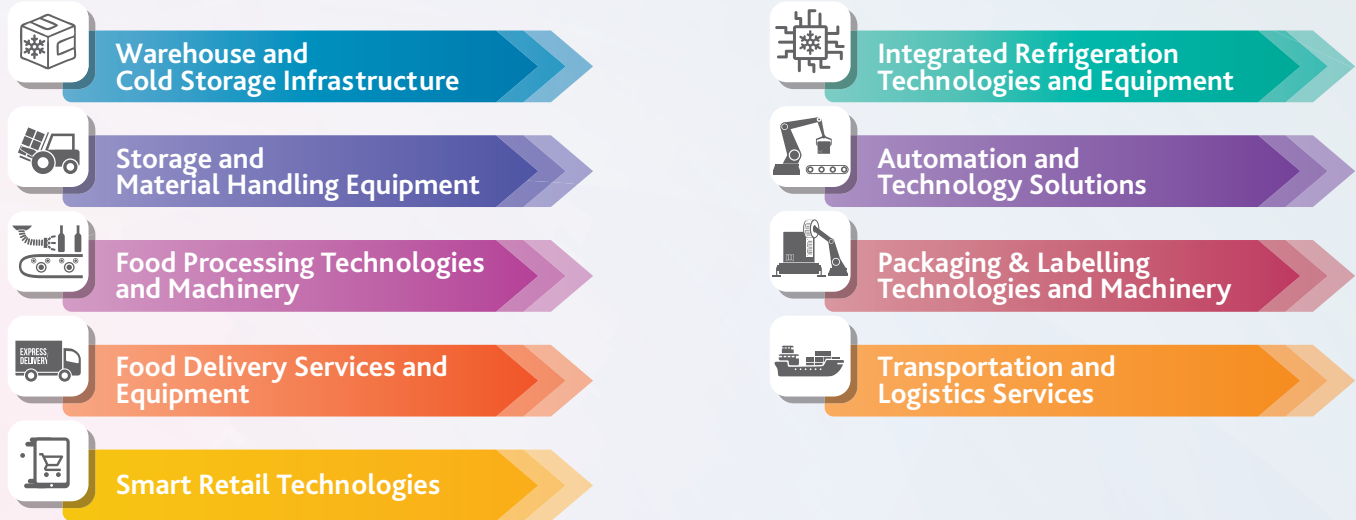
Warehouse and Cold Storage Infrastructure

Storage and Material Handling Equipment

Food Processing Technologies and Machinery

EXPRESS DELIVERY

Food Delivery Services and Equipment

Smart Retail Technologies

Integrated Refrigeration Technologies and Equipment

Automation and Technology Solutions

Packaging & Labelling Technologies and Machinery

Transportation and Logistics Services